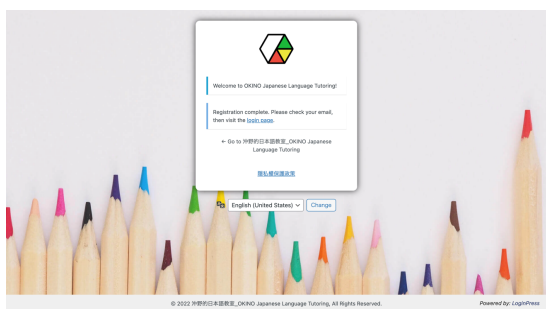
Welcome to OKINO Japanese Language Tutoring!

Registration complete. Please check your email, then visit the login page.

← Go to 沖野的日本語教室_OKINO Japanese Language Tutoring

隱私權保護政策

English (United States) Change

© 2022 沖野的日本語教室_OKINO Japanese Language Tutoring, All Rights Reserved.

Powered by: LoginPress